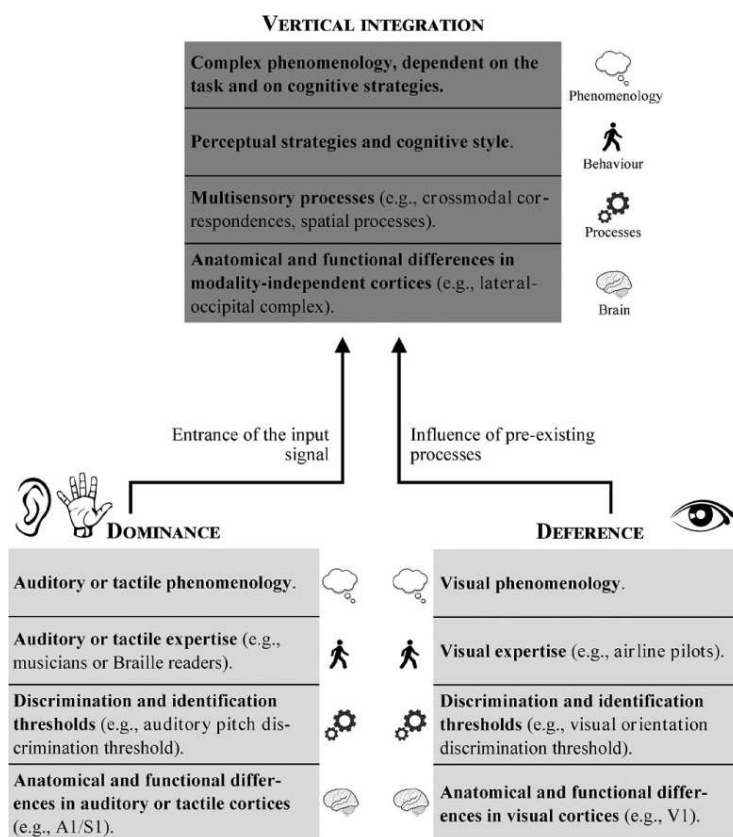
VERTICAL INTEGRATION

Complex phenomenology, dependent on the task and on cognitive strategies.

Phenomenology

Perceptual strategies and cognitive style.

Behaviour

Multisensory processes (e.g., crossmodal correspondences, spatial processes).

Processes

Anatomical and functional differences in modality-independent cortices (e.g., lateral-occipital complex).

Brain

Entrance of the input signal

Influence of pre-existing processes

DOMINANCE

DEFERENCE

Auditory or tactile phenomenology.

Auditory or tactile expertise (e.g., musicians or Braille readers).

Discrimination and identification thresholds (e.g., auditory pitch discrimination threshold).

Anatomical and functional differences in auditory or tactile cortices (e.g., A1/S1).

Visual phenomenology.

Visual expertise (e.g., airline pilots).

Discrimination and identification thresholds (e.g., visual orientation discrimination threshold).

Anatomical and functional differences in visual cortices (e.g., V1).